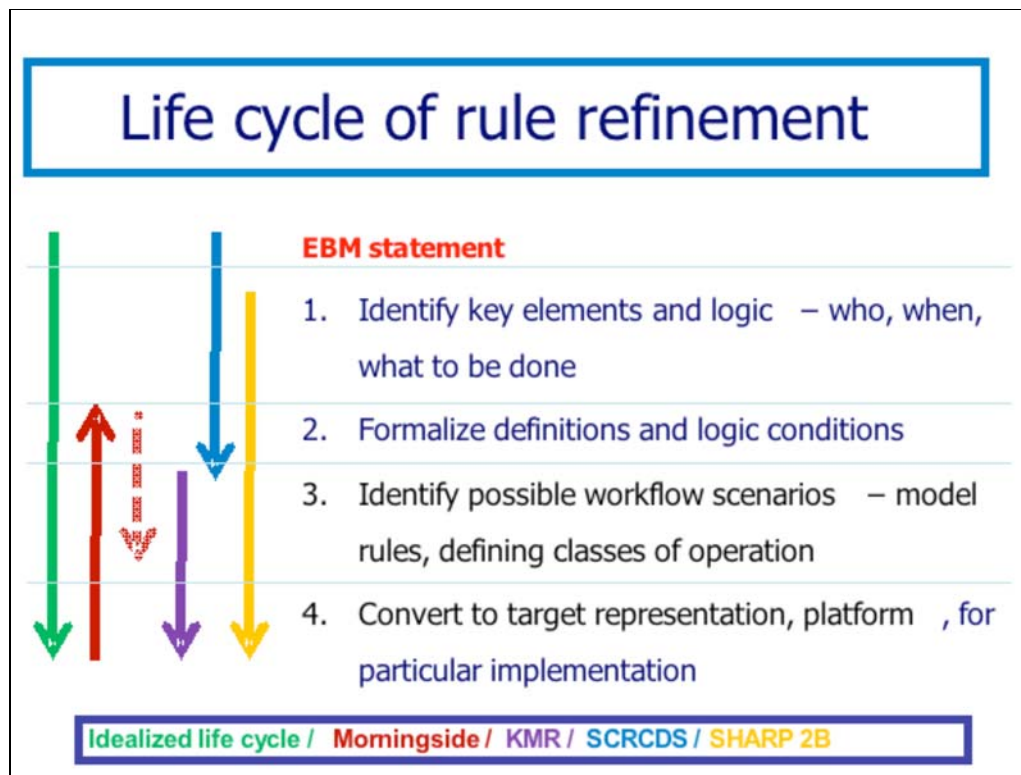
Life cycle of rule refinement

EBM statement

1. Identify key elements and logic – who, when, what to be done

2. Formalize definitions and logic conditions

3. Identify possible workflow scenarios – model rules, defining classes of operation

4. Convert to target representation, platform, for particular implementation

Idealized life cycle / Morningside / KMR / SCRCDS / SHARP 2B